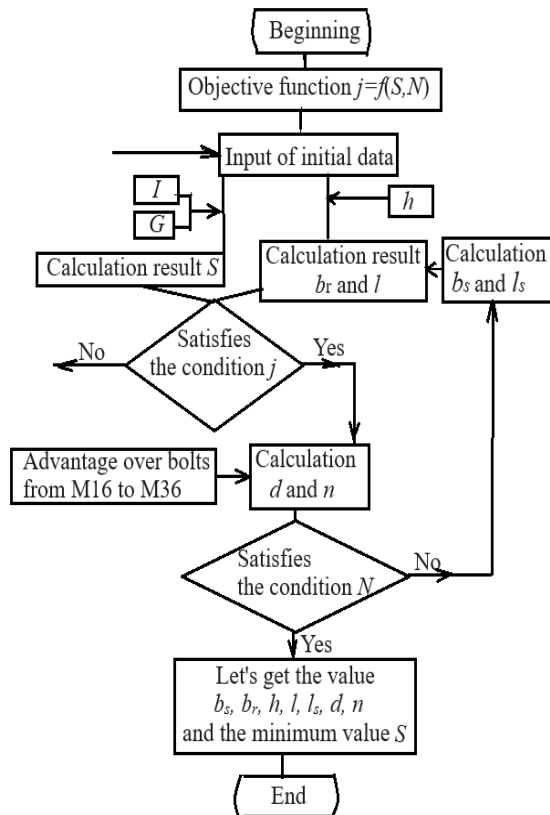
Beginning

Objective function $j=f(S,N)$

Input of initial data

$I$

$G$

$h$

Calculation result $S$

Calculation result $b_r$ and $l$

Calculation $b_s$ and $l_s$

No

Satisfies the condition $j$

Yes

Advantage over bolts from M16 to M36

Calculation $d$ and $n$

Satisfies the condition $N$

No

Yes

Let's get the value $b_s$, $b_r$, $h$, $l$, $l_s$, $d$, $n$ and the minimum value $S$

End